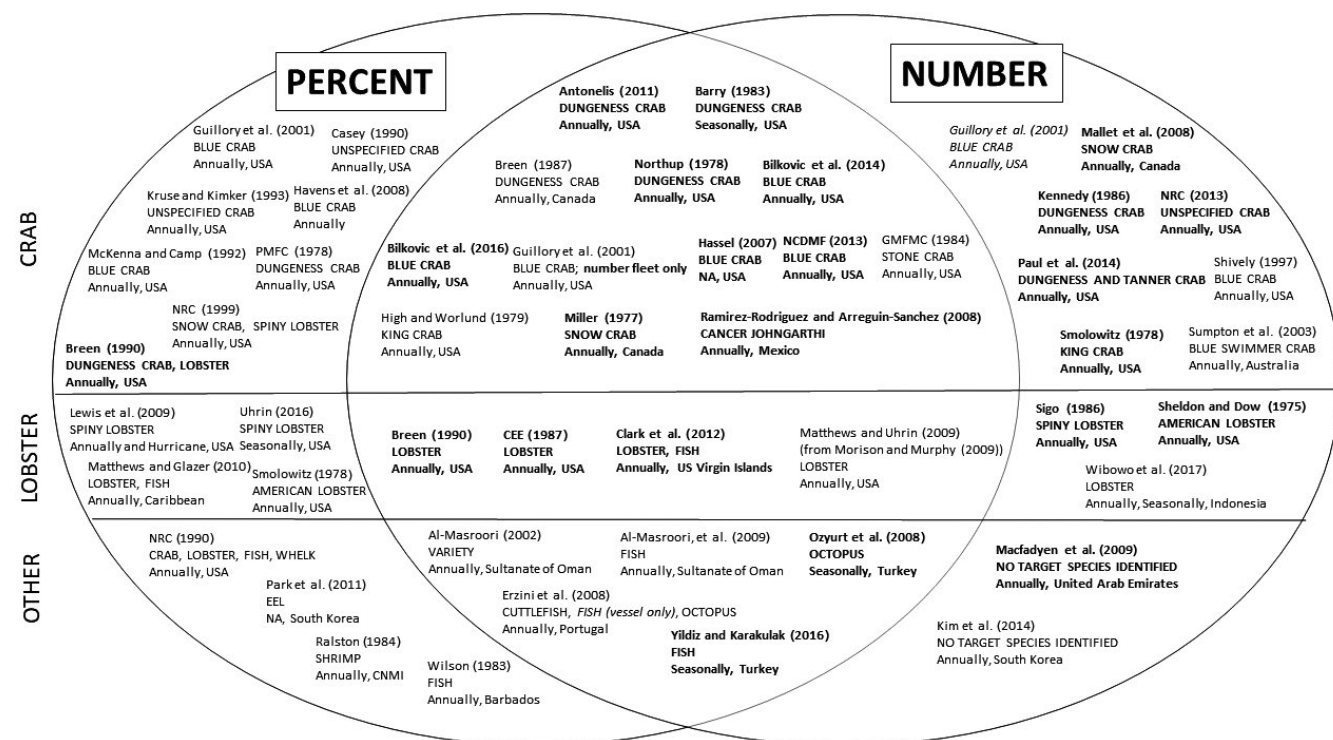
PERCENT

NUMBER

CRAB

Guillory et al. (2001)
BLUE CRAB
Annually, USA

Casey (1990)
UNSPECIFIED CRAB
Annually, USA

Kruse and Kimker (1993)
UNSPECIFIED CRAB
Annually, USA

Havens et al. (2008)
BLUE CRAB
Annually

McKenna and Camp (1992)
BLUE CRAB
Annually, USA

PMFC (1978)
DUNGENESS CRAB
Annually, USA

NRC (1999)
SNOW CRAB, SPINY LOBSTER
Annually, USA

Breen (1990)
DUNGENESS CRAB, LOBSTER
Annually, USA

Antonelis (2011)
DUNGENESS CRAB
Annually, USA

Barry (1983)
DUNGENESS CRAB
Seasonally, USA

Breen (1987)
DUNGENESS CRAB
Annually, Canada

Northup (1978)
DUNGENESS CRAB
Annually, USA

Bilkovic et al. (2014)
BLUE CRAB
Annually, USA

Bilkovic et al. (2016)
BLUE CRAB
Annually, USA

Guillory et al. (2001)
BLUE CRAB; number fleet only
Annually, USA

Hassel (2007)
BLUE CRAB
NA, USA

NCDMF (2013)
BLUE CRAB
Annually, USA

GMFMC (1984)
STONE CRAB
Annually, USA

High and Worlund (1979)
KING CRAB
Annually, USA

Miller (1977)
SNOW CRAB
Annually, Canada

Ramirez-Rodriguez and Arreguin-Sanchez (2008)
CANCER JOHNGARTHI
Annually, Mexico

Guillory et al. (2001)
BLUE CRAB
Annually, USA

Mallet et al. (2008)
SNOW CRAB
Annually, Canada

Kennedy (1986)
DUNGENESS CRAB
Annually, USA

NRC (2013)
UNSPECIFIED CRAB
Annually, USA

Paul et al. (2014)
DUNGENESS AND TANNER CRAB
Annually, USA

Shively (1997)
BLUE CRAB
Annually, USA

Smolowitz (1978)
KING CRAB
Annually, USA

Sumpton et al. (2003)
BLUE SWIMMER CRAB
Annually, Australia

LOBSTER

Lewis et al. (2009)
SPINY LOBSTER
Annually and Hurricane, USA

Uhrin (2016)
SPINY LOBSTER
Seasonally, USA

Matthews and Glazer (2010)
LOBSTER, FISH
Annually, Caribbean

Smolowitz (1978)
AMERICAN LOBSTER
Annually, USA

Breen (1990)
LOBSTER
Annually, USA

CEE (1987)
LOBSTER
Annually, USA

Clark et al. (2012)
LOBSTER, FISH
Annually, US Virgin Islands

Matthews and Uhrin (2009)
(from Morison and Murphy (2009))
LOBSTER
Annually, USA

Sigo (1986)
SPINY LOBSTER
Annually, USA

Sheldon and Dow (1975)
AMERICAN LOBSTER
Annually, USA

Wibowo et al. (2017)
LOBSTER
Annually, Seasonally, Indonesia

OTHER

NRC (1990)
CRAB, LOBSTER, FISH, WHELK
Annually, USA

Park et al. (2011)
EEL
NA, South Korea

Ralston (1984)
SHRIMP
Annually, CNMI

Al-Masroori (2002)
VARIETY
Annually, Sultanate of Oman

Al-Masroori, et al. (2009)
FISH
Annually, Sultanate of Oman

Ozyurt et al. (2008)
OCTOPUS
Seasonally, Turkey

Erzini et al. (2008)
CUTTLEFISH, FISH (vessel only), OCTOPUS
Annually, Portugal

Yildiz and Karakulak (2016)
FISH
Seasonally, Turkey

Wilson (1983)
FISH
Annually, Barbados

Macfadyen et al. (2009)
NO TARGET SPECIES IDENTIFIED
Annually, United Arab Emirates

Kim et al. (2014)
NO TARGET SPECIES IDENTIFIED
Annually, South Korea